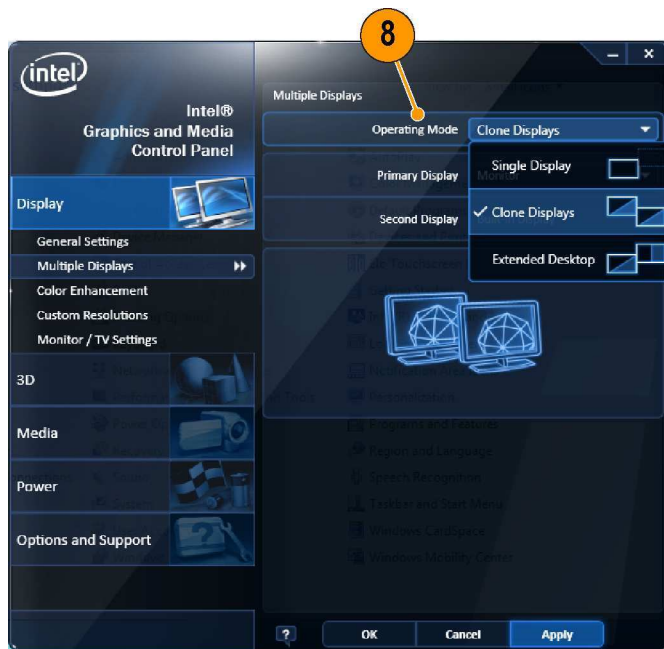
8

intel

Intel®
Graphics and Media
Control Panel

Display

General Settings
Multiple Displays
Color Enhancement
Custom Resolutions
Monitor / TV Settings

3D

Media

Power

Options and Support

Multiple Displays

Operating Mode
Clone Displays

Primary Display

Second Display

Single Display

✓ Clone Displays

Extended Desktop

?
OK
Cancel
Apply